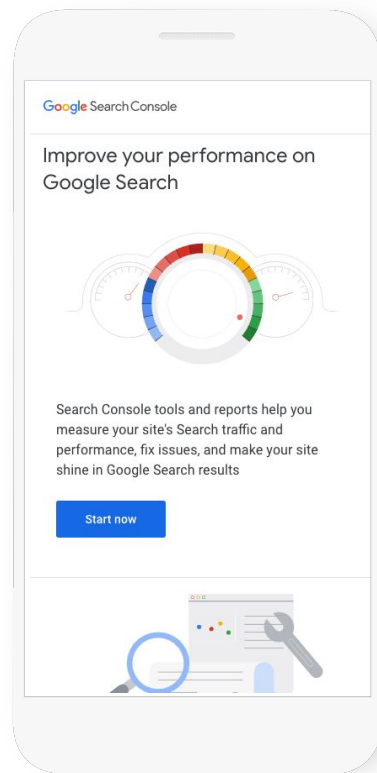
Google Search Console

Improve your performance on Google Search

Search Console tools and reports help you measure your site's Search traffic and performance, fix issues, and make your site shine in Google Search results

Start now